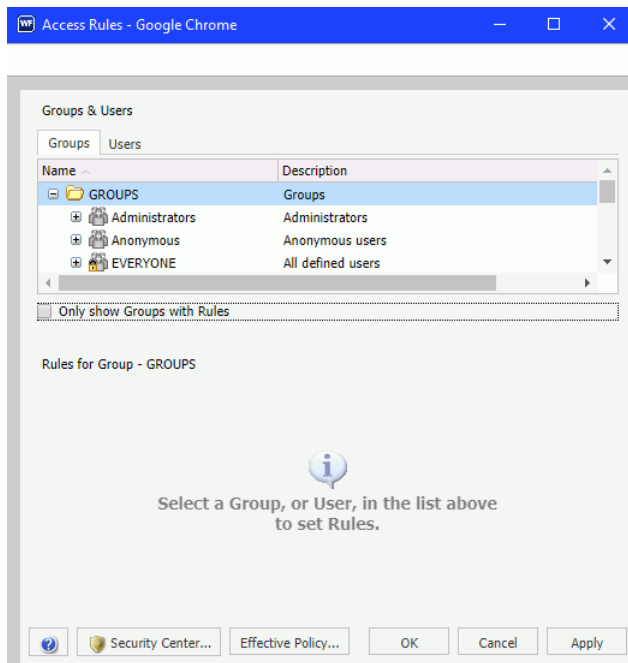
WF Access Rules - Google Chrome

Groups & Users

Groups | Users

| Name | Description |
|---|---|
| GROUPS | Groups |
| Administrators | Administrators |
| Anonymous | Anonymous users |
| EVERYONE | All defined users |

Only show Groups with Rules

Rules for Group - GROUPS

Select a Group, or User, in the list above to set Rules.

Security Center... | Effective Policy... | OK | Cancel | Apply